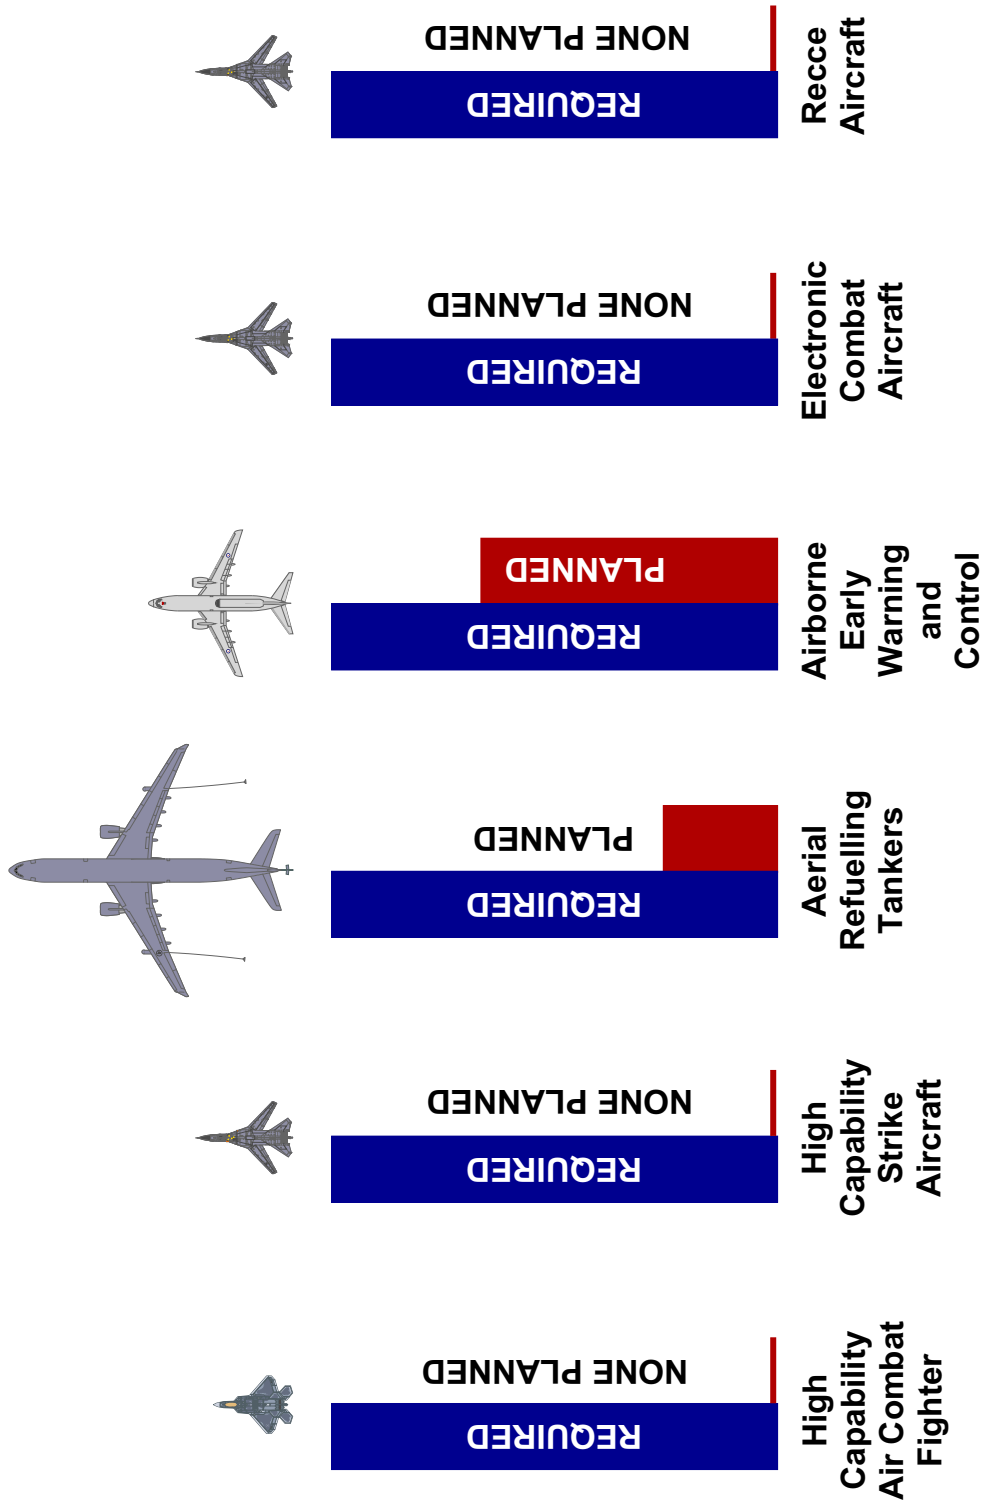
Recce Aircraft

NONE PLANNED

REQUIRED

Electronic Combat Aircraft

NONE PLANNED

REQUIRED

Airborne Early Warning and Control

PLANNED

REQUIRED

Aerial Refuelling Tankers

PLANNED

REQUIRED

High Capability Strike Aircraft

NONE PLANNED

REQUIRED

High Capability Air Combat Fighter

NONE PLANNED

REQUIRED